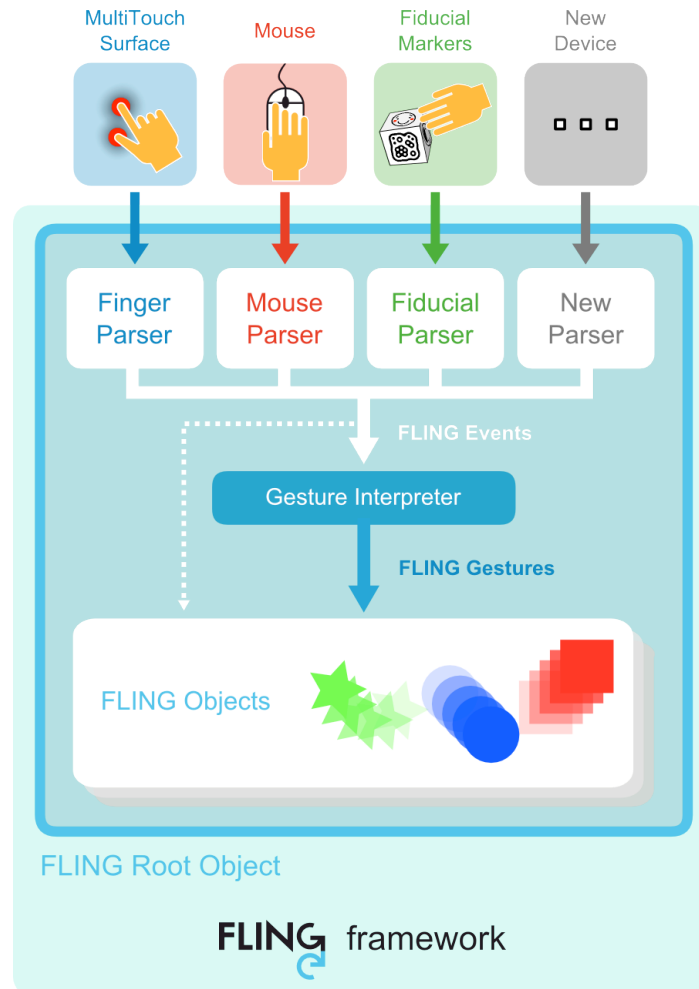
MultiTouch Surface

Mouse

Fiducial Markers

New Device

Finger Parser

Mouse Parser

Fiducial Parser

New Parser

FLING Events

Gesture Interpreter

FLING Gestures

FLING Objects

FLING Root Object

FLING framework